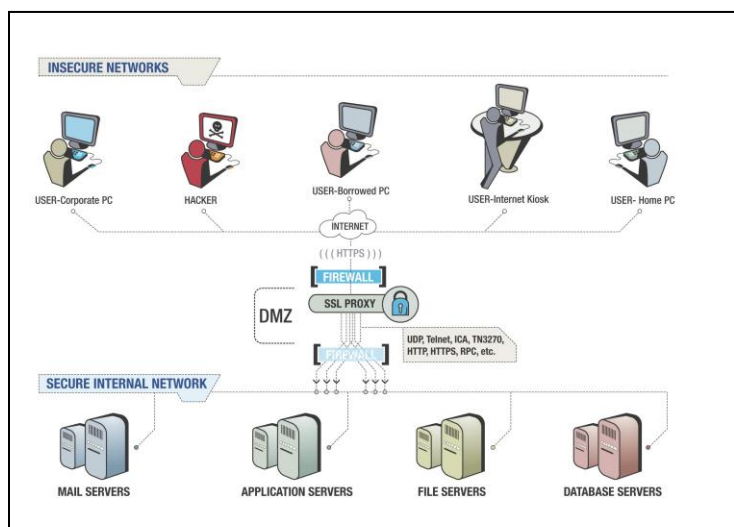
INSECURE NETWORKS

USER-Corporate PC

HACKER

USER-Borrowed PC

USER-Internet Kiosk

USER- Home PC

INTERNET

((( HTTPS )))

FIREWALL

SSL PROXY

DMZ

UDP, Telnet, ICA, TN3270, HTTP, HTTPS, RPC, etc.

FIREWALL

SECURE INTERNAL NETWORK

MAIL SERVERS

APPLICATION SERVERS

FILE SERVERS

DATABASE SERVERS